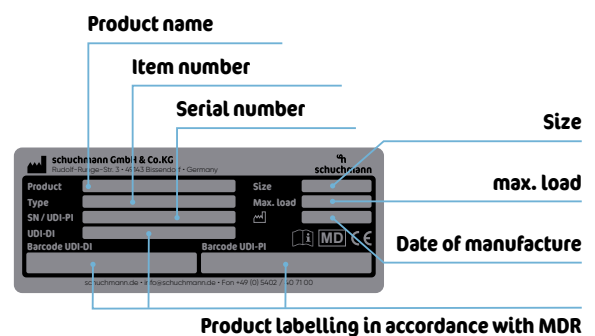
Product name

Item number

Serial number

Size

max. load

Date of manufacture

schuchmann GmbH & Co.KG
Rudolf-Runge-Str. 3 • 49143 Bissendorf • Germany

schuchmann

Product
Type
SN / UDI-PI
UDI-DI
Barcode UDI-DI

Size
Max. load

MD CE

Barcode UDI-PI

schuchmann.de • info@schuchmann.de • Fon +49 (0) 5402 / 40 71 00

Product labelling in accordance with MDR